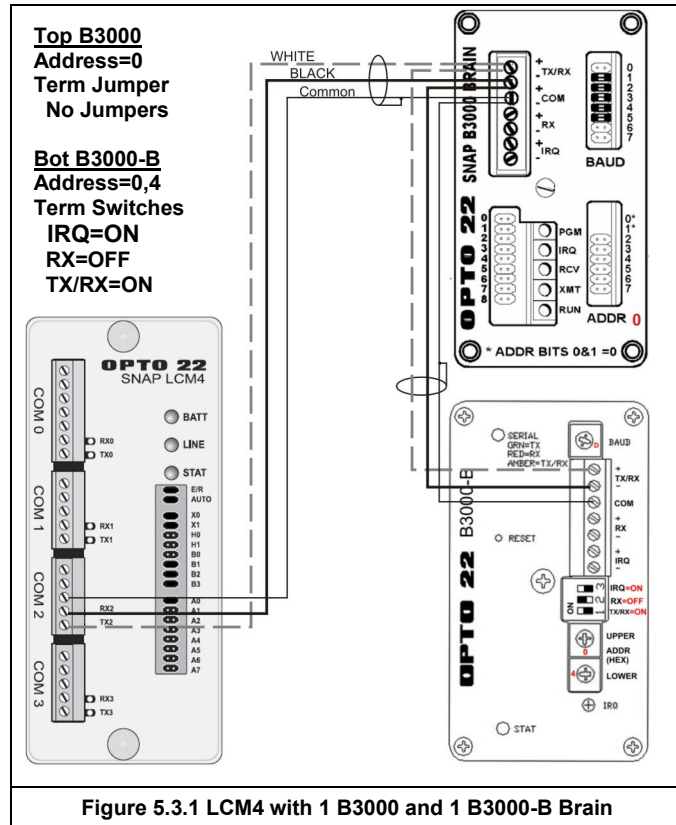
Top B3000
Address=0
Term Jumper
No Jumpers

Bot B3000-B
Address=0,4
Term Switches
IRQ=ON
RX=OFF
TX/RX=ON

WHITE
BLACK
Common

SNAP B3000 BRAIN
+ TX/RX -
+ COM -
+ RX -
+ IRQ -
0 1 2 3 4 5 6 7
BAUD

OPTO 22
0 1 2 3 4 5 6 7 8
PGM
IRQ
RCV
XMT
RUN
0* 1* 2 3 4 5 6 7
ADDR 0
* ADDR BITS 0&1 =0

OPTO 22
SNAP LCM4
COM 0
RX0
TX0
BATT
LINE
STAT
COM 1
RX1
TX1
E/R
AUTO
X0
X1
H0
H1
B0
B1
B2
B3
COM 2
RX2
TX2
A0
A1
A2
A3
A4
A5
A6
A7
COM 3
RX3
TX3

SERIAL
GRN=TX
RED=RX
AMBER=TX/RX
BAUD
B3000-B
+ TX/RX -
COM
+ RX -
+ IRQ -
RESET
OPTO 22
ON
3 IRQ=ON
2 RX=OFF
1 TX/RX=ON
UPPER
0
ADDR (HEX)
4
LOWER
IRQ
STAT

Figure 5.3.1 LCM4 with 1 B3000 and 1 B3000-B Brain